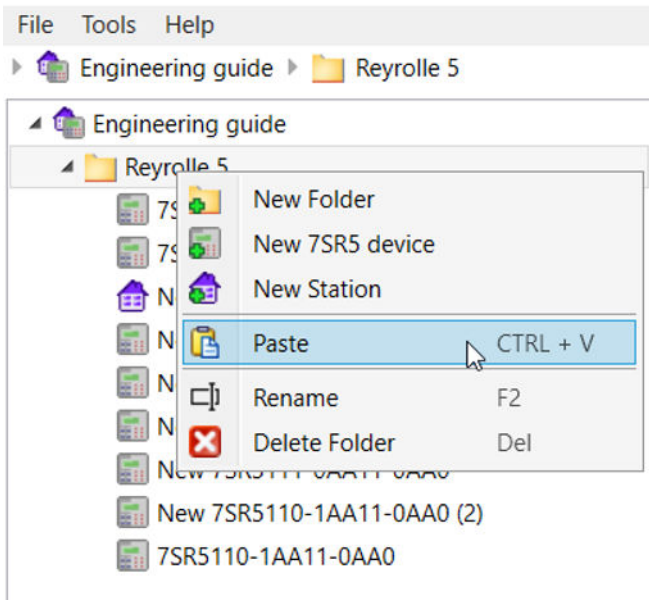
File Tools Help

Engineering guide Reyrolle 5

Engineering guide

Reyrolle 5

7S

7S

N

N

N

N

New 7SR5111-0AA11-0AA0

New 7SR5110-1AA11-0AA0 (2)

7SR5110-1AA11-0AA0

New Folder

New 7SR5 device

New Station

Paste CTRL + V

Rename F2

Delete Folder Del